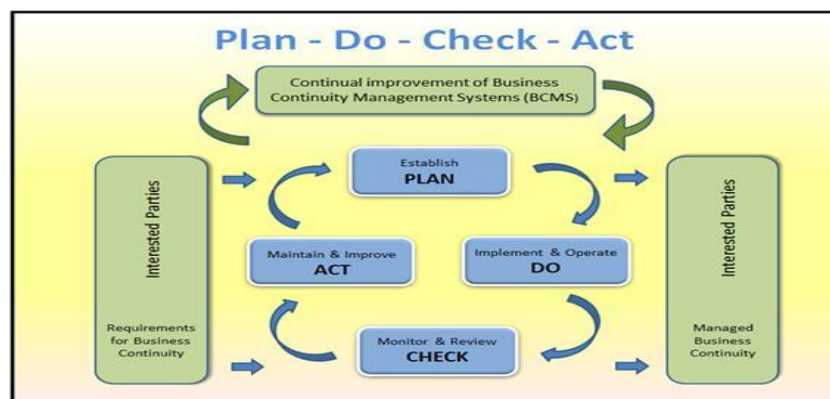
Plan - Do - Check - Act

Continual improvement of Business Continuity Management Systems (BCMS)

Interested Parties

Requirements for Business Continuity

Establish
PLAN

Maintain & Improve
ACT

Implement & Operate
DO

Monitor & Review
CHECK

Interested Parties

Managed Business Continuity